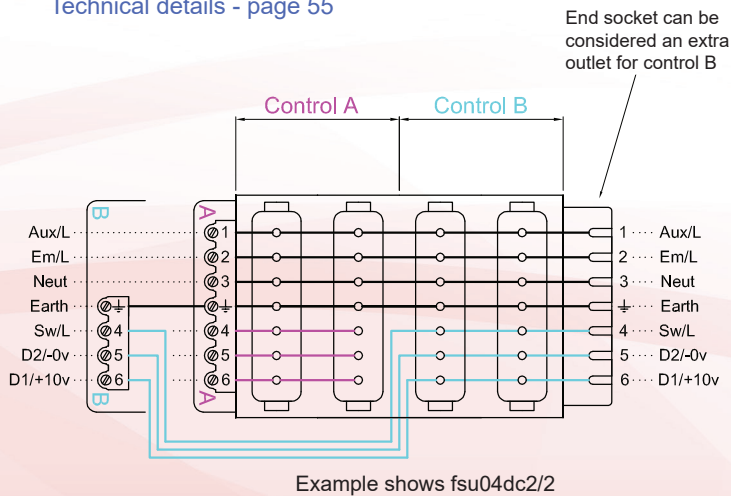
Technical details - page 55

End socket can be considered an extra outlet for control B

Control A

Control B

B

A

Aux/L

Em/L

Neut

Earth

Sw/L

D2/-0v

D1/+10v

4

5

6

1

2

3

4

5

6

B

A

1 Aux/L

2 Em/L

3 Neut

Earth

4 Sw/L

5 D2/-0v

6 D1/+10v

Example shows fsu04dc2/2